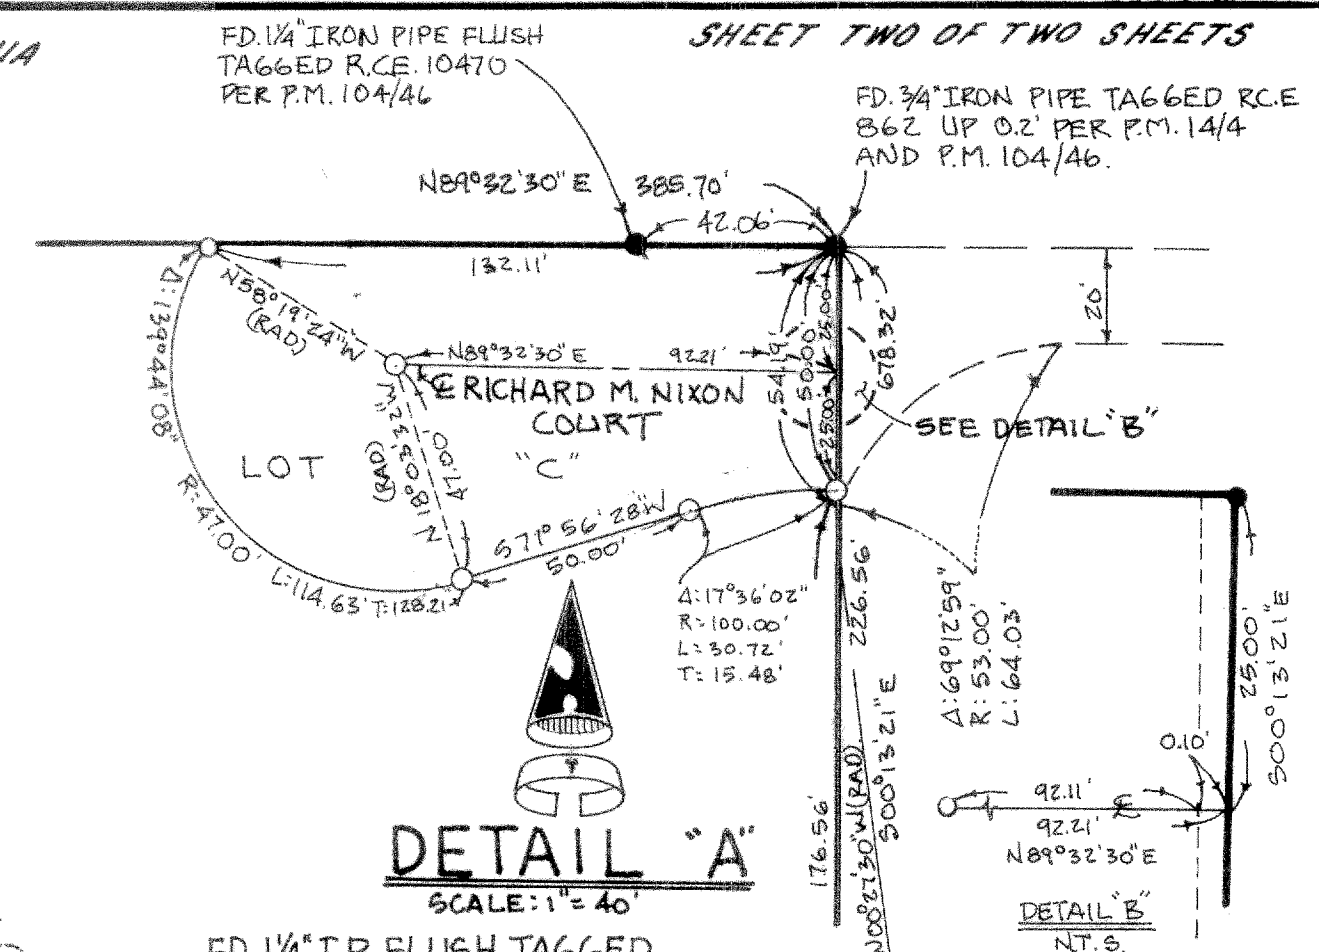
NIA

FD. 1¼" IRON PIPE FLUSH TAGGED R.C.E. 10470 PER P.M. 104/46

SHEET TWO OF TWO SHEETS

FD. ¾" IRON PIPE TAGGED R.C.E. 862 UP 0.2' PER P.M. 14/4 AND P.M. 104/46.

N89°32'30"E

385.70'

42.06'

132.11'

20'

N58°19'24"W (RAD)

N89°32'30"E

92.21'

54.19'

50.00'

25.00'

25.00'

678.32'

Δ:139°44'08"

RICHARD M. NIXON COURT

SEE DETAIL "B"

LOT

"C"

(RAD) N18°03'32"W

41.00'

R:47.00'

L:114.63' T:128.21'

S71°56'28"W

50.00'

Δ:17°36'02"
R:100.00'
L:30.72'
T:15.48'

226.56'

Δ:69°12'59"
R:53.00'
L:64.03'

S00°13'21"E

25.00'
S00°13'21"E

0.10'

92.11'

92.21'
N89°32'30"E

176.56'

N00°27'30"W (RAD)

DETAIL "A"
SCALE: 1" = 40'

DETAIL "B"
N.T.S.

FD. 1¼" I.P. FLUSH TAGGED